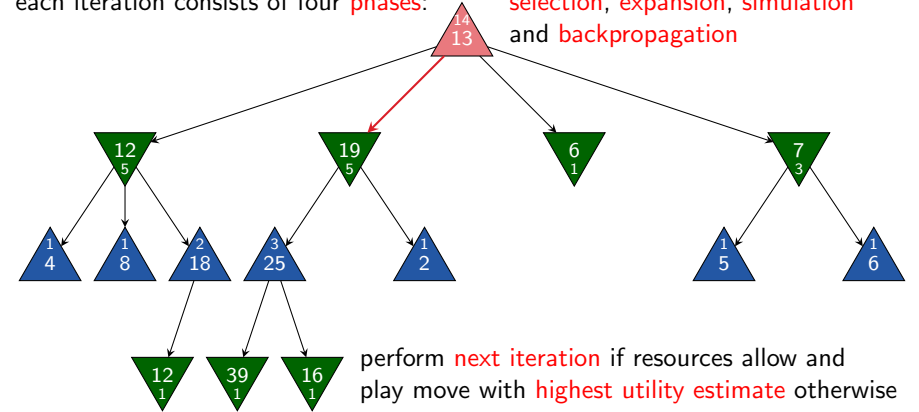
each iteration consists of four phases: selection, expansion, simulation and backpropagation

14
13

12
5

19
5

6
1

7
3

1
4

1
8

2
18

3
25

1
2

1
5

1
6

12
1

39
1

16
1

perform next iteration if resources allow and play move with highest utility estimate otherwise